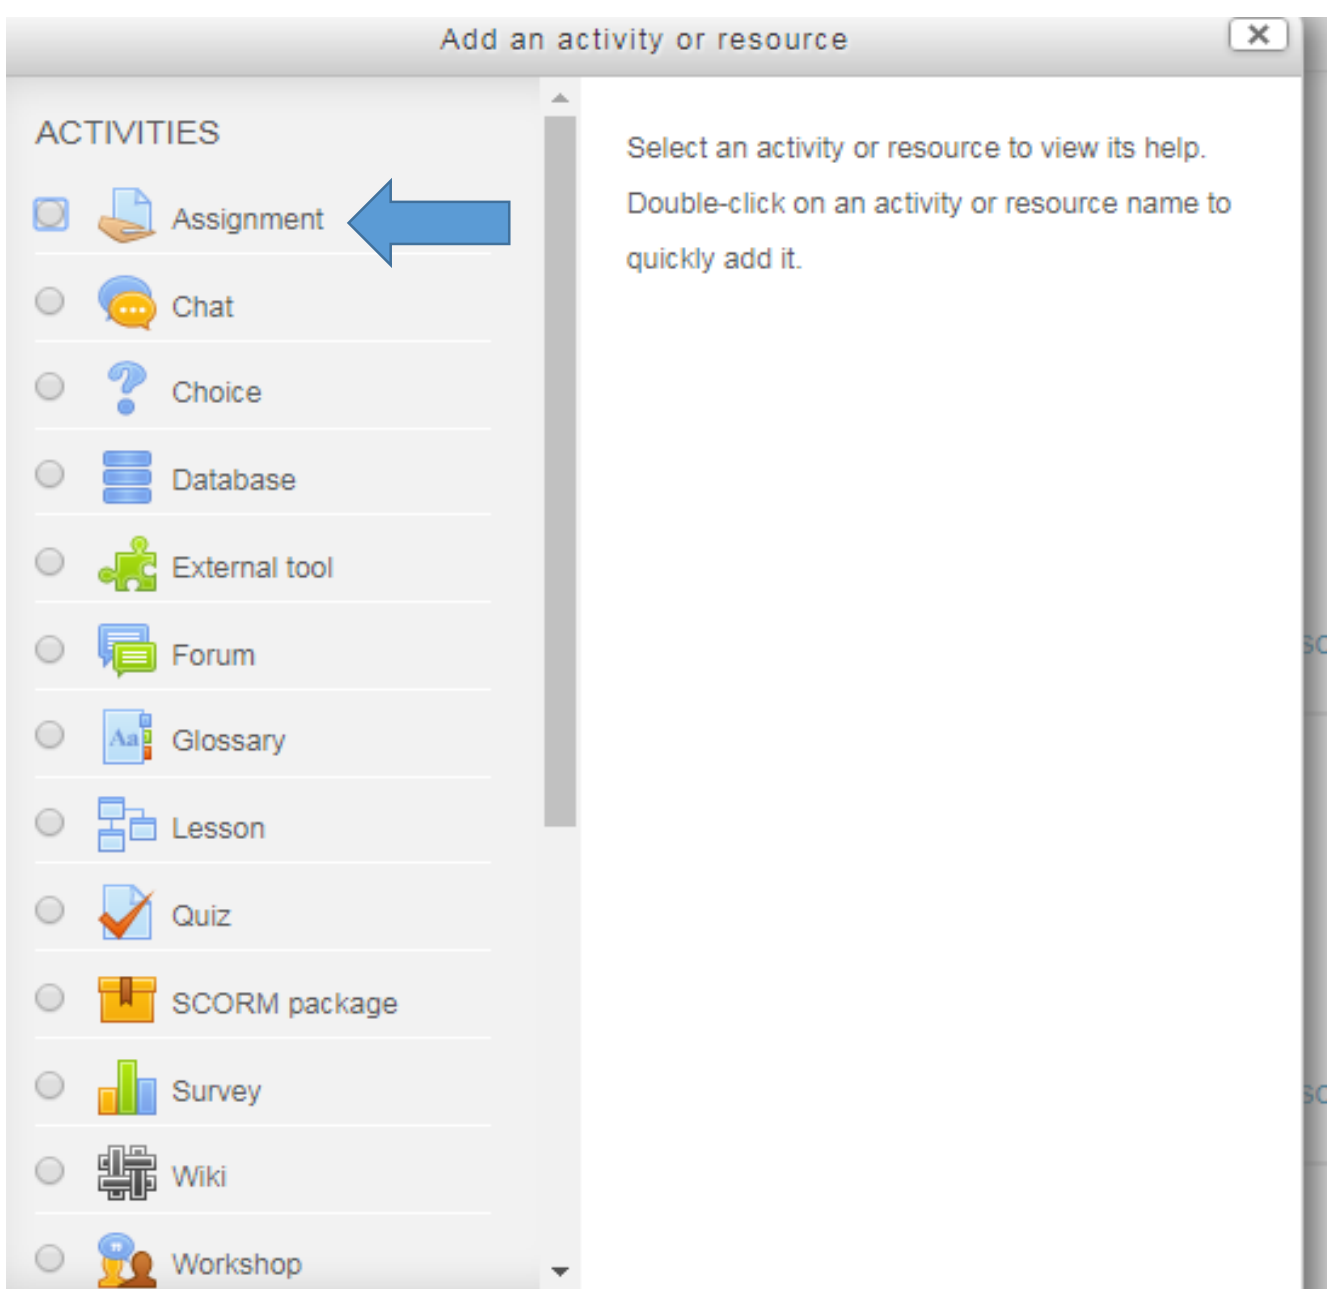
Add an activity or resource

ACTIVITIES

Assignment

Chat

Choice

Database

External tool

Forum

Glossary

Lesson

Quiz

SCORM package

Survey

Wiki

Workshop

Select an activity or resource to view its help. Double-click on an activity or resource name to quickly add it.